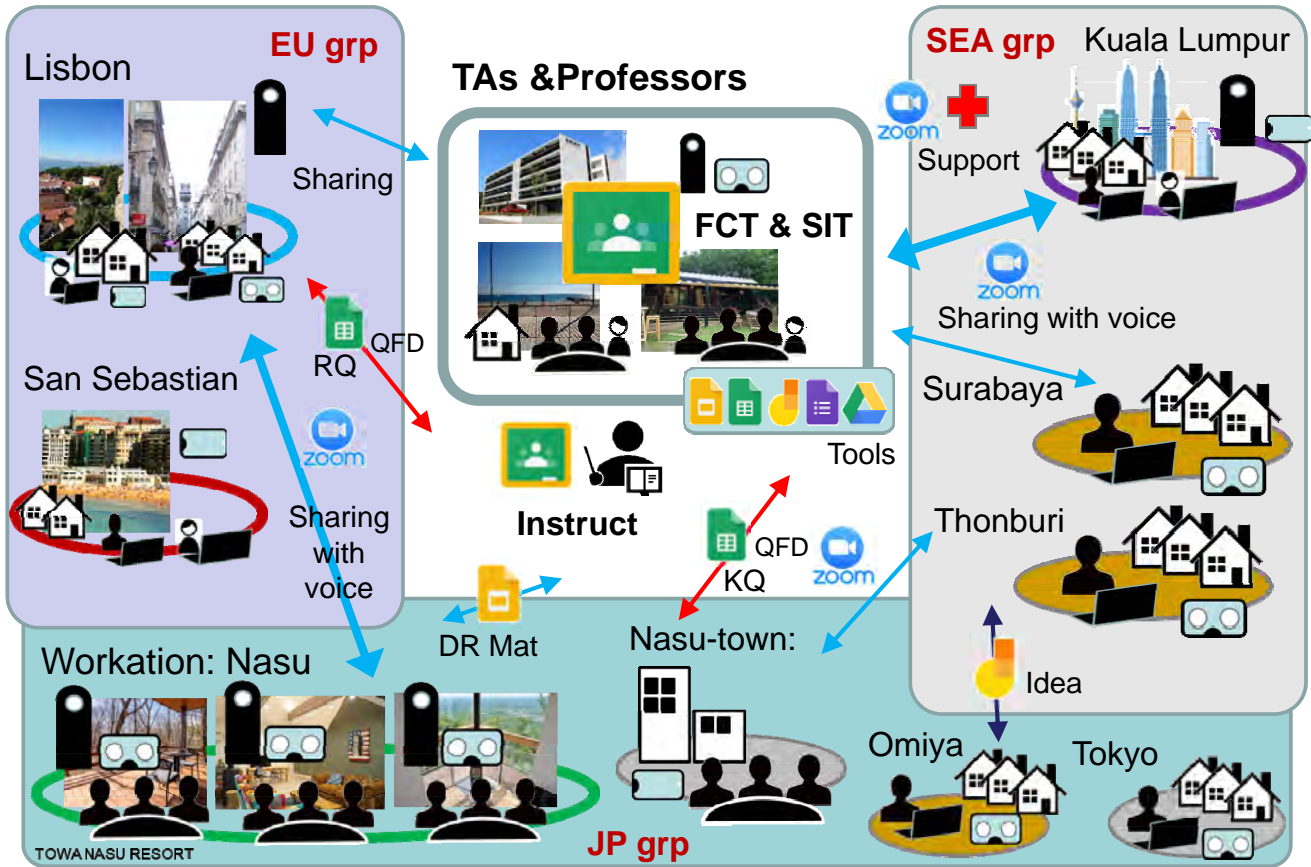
EU grp

Lisbon

Sharing

TAs &Professors

FCT & SIT

SEA grp

Kuala Lumpur

zoom

Support

zoom

Sharing with voice

RQ

QFD

San Sebastian

zoom

Surabaya

Tools

Instruct

Sharing with voice

Thonburi

QFD

KQ

zoom

DR Mat

Nasu-town:

Workation: Nasu

Idea

Omiya

Tokyo

TOWA NASU RESORT

JP grp